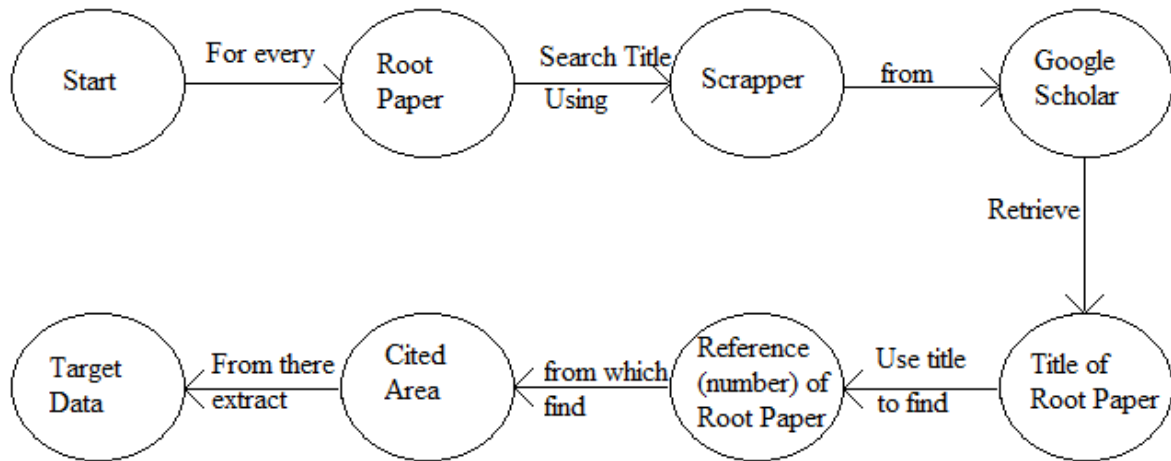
Start

For every

Root Paper

Search Title Using

Scrapper

from

Google Scholar

Retrieve

Title of Root Paper

Use title to find

Reference (number) of Root Paper

from which find

Cited Area

From there extract

Target Data